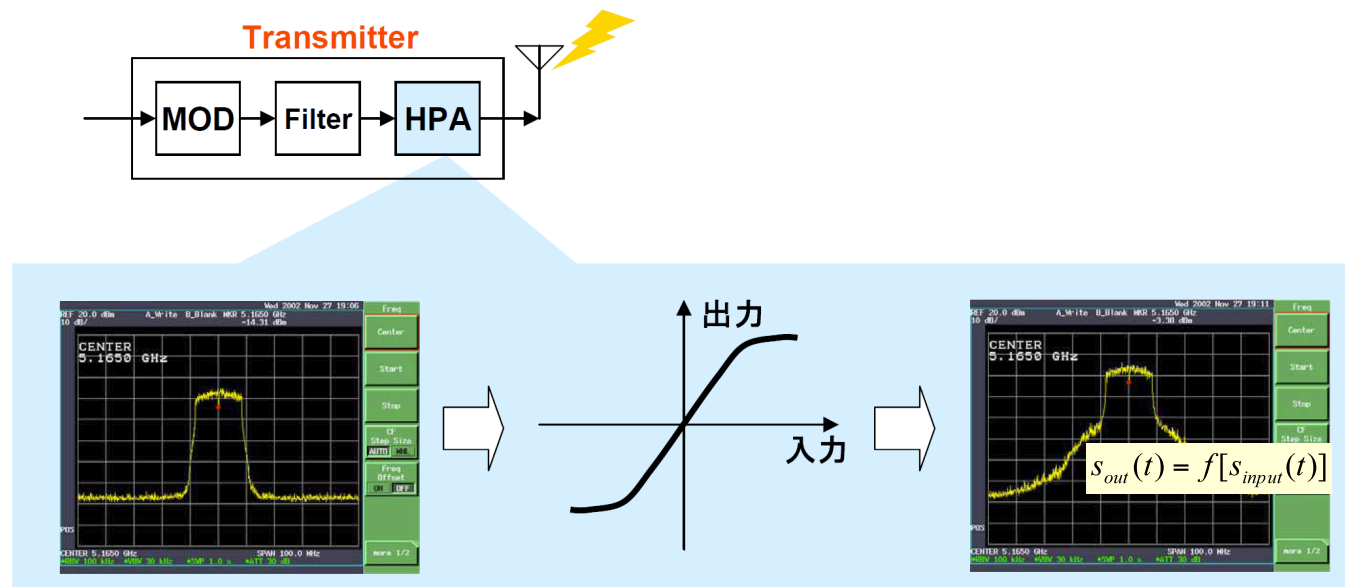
Transmitter

MOD

Filter

HPA

Wed 2002 Nov 27 19:06
REF 20.0 dBm A_Write B_Blank MKR 5.1650 GHz
10 dB/ -14.31 dBm
CENTER
5.1650 GHz
PDS
CENTER 5.1650 GHz SPAN 100.0 MHz
#RBW 100 kHz #VBW 30 kHz #SWP 1.0 s #ATT 30 dB

Freq
Center
Start
Stop
CF Step Size
AUTO MNL
Freq Offset
ON OFF
more 1/2

出力

入力

Wed 2002 Nov 27 19:11
REF 20.0 dBm A_Write B_Blank MKR 5.1650 GHz
10 dB/ -3.38 dBm
CENTER
5.1650 GHz
PDS
CENTER 5.1650 GHz SPAN 100.0 MHz
#RBW 100 kHz #VBW 30 kHz #SWP 1.0 s #ATT 30 dB

Freq
Center
Start
Stop
CF Step Size
more 1/2

$s_{out}(t) = f[s_{input}(t)]$